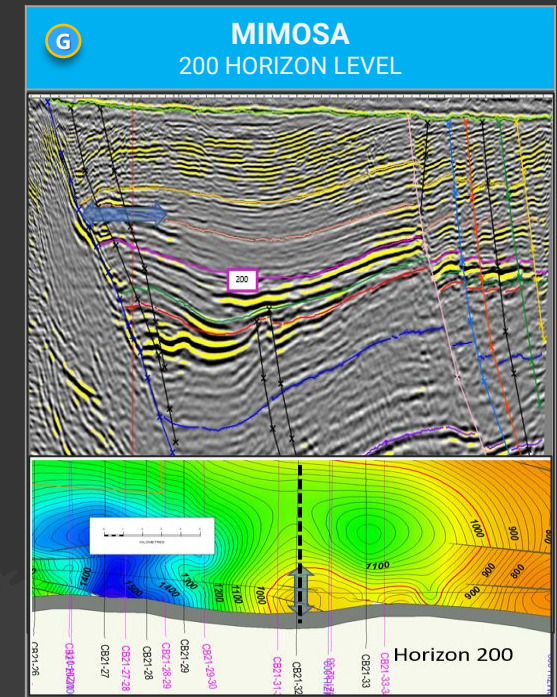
G

MIMOSA
200 HORIZON LEVEL

200

KILOMETRES

1400
1300
1400
1200
1100
1000
1100
1000
900
900
900
800

CB21-26
CB21-26Z
CB21-27
CB21-27-28
CB21-28
CB21-28-29
CB21-29
CB21-29-30
CB21-31
CB21-32
CB21-33
CB21-33-34

Horizon 200